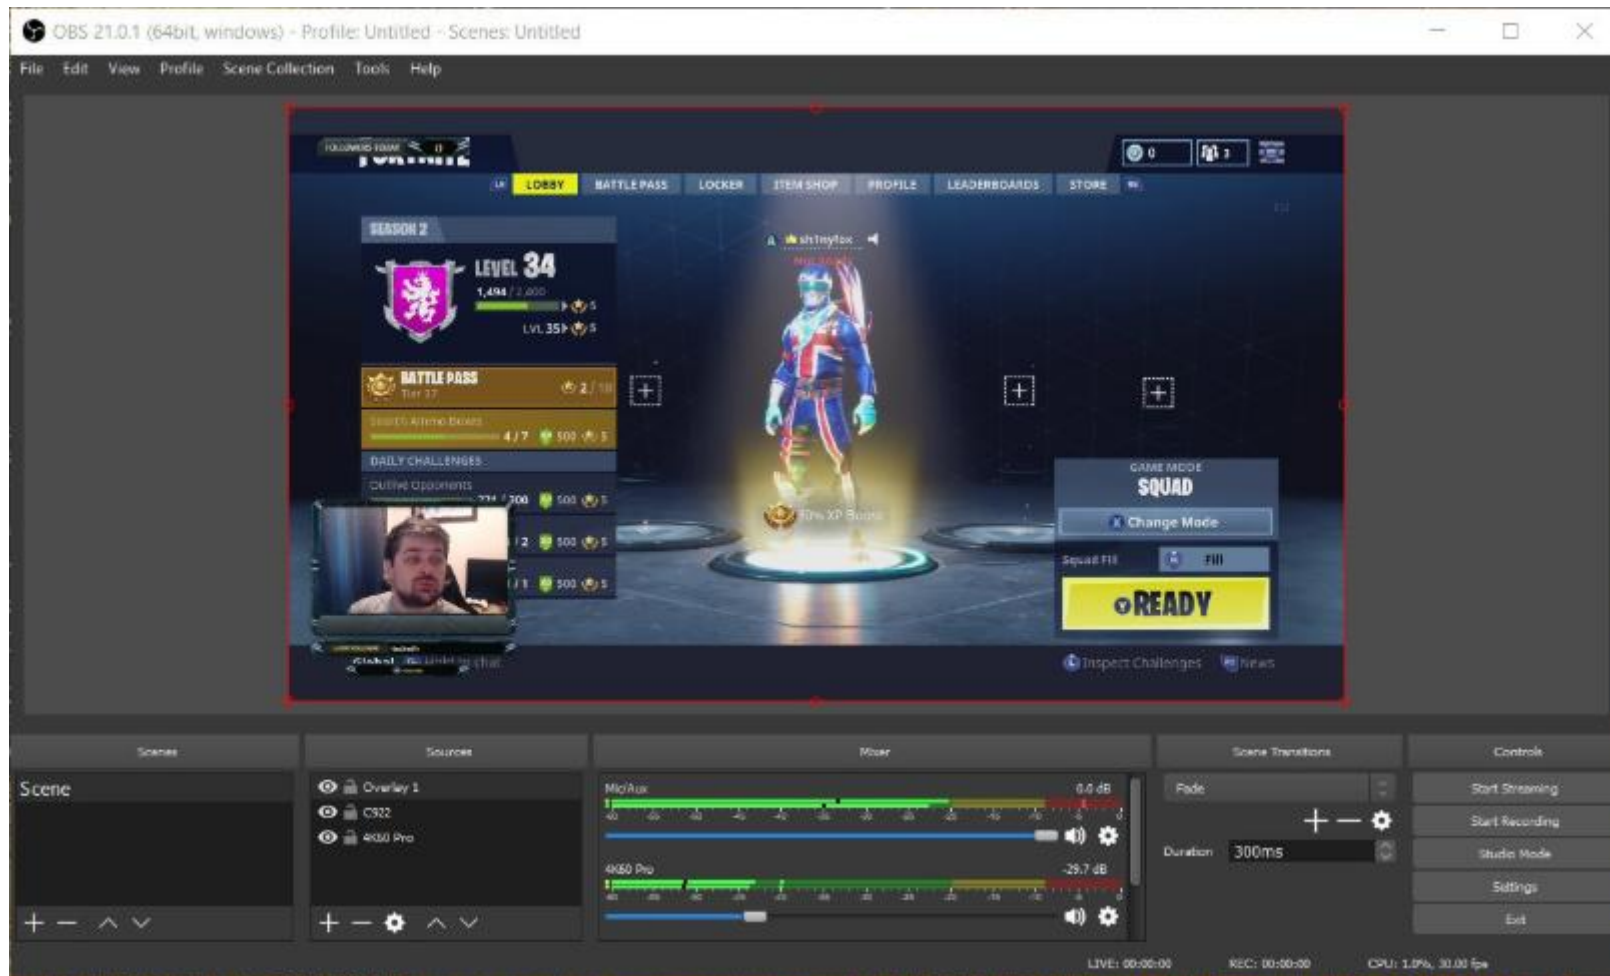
OBS 21.0.1 (64bit, windows) - Profile: Untitled - Scenes: Untitled

File Edit View Profile Scene Collection Tools Help

LOBBY BATTLE PASS LOCKER ITEM SHOP PROFILE LEADERBOARDS STORE

0 3

SEASON 2

LEVEL 34

1,494 / 2,000

5

LVL 35 5

BATTLE PASS

Tier 37

2 / 10

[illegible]

4 / 7 500 5

DAILY CHALLENGES

Outlive Opponents

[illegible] / 200 500 5

2 500 5

/ 1 500 5

shtnyfox

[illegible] XP Boost

GAME MODE

SQUAD

Change Mode

Squad Fill Fill

READY

Inspect Challenges News

Global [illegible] chat

Scenes

Scene

Sources

Overlay 1

C922

4K60 Pro

Mixer

Mic/Aux 0.0 dB

4K60 Pro -29.7 dB

Scene Transitions

Fade

Duration 300ms

Controls

Start Streaming

Start Recording

Studio Mode

Settings

Exit

LIVE: 00:00:00 REC: 00:00:00 CPU: 1.0%, 30.00 fps